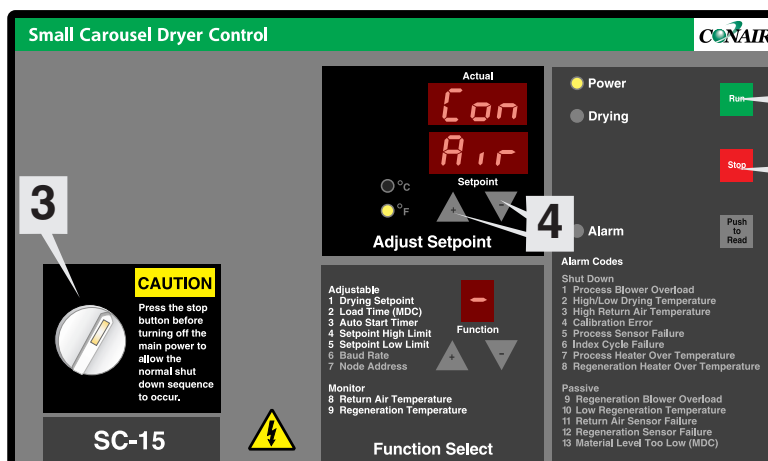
Small Carousel Dryer Control

CONAIR

3

CAUTION
Press the stop button before turning off the main power to allow the normal shut down sequence to occur.

SC-15

Actual
Con
Air
°C
°F
Setpoint
+
-
4
Adjust Setpoint

Adjustable
1 Drying Setpoint
2 Load Time (MDC)
3 Auto Start Timer
4 Setpoint High Limit
5 Setpoint Low Limit
6 Baud Rate
7 Node Address

Monitor
8 Return Air Temperature
9 Regeneration Temperature

-
Function
+
-

Function Select

Power
Drying
Alarm

Run
Stop
Push to Read

Alarm Codes

Shut Down
1 Process Blower Overload
2 High/Low Drying Temperature
3 High Return Air Temperature
4 Calibration Error
5 Process Sensor Failure
6 Index Cycle Failure
7 Process Heater Over Temperature
8 Regeneration Heater Over Temperature

Passive
9 Regeneration Blower Overload
10 Low Regeneration Temperature
11 Return Air Sensor Failure
12 Regeneration Sensor Failure
13 Material Level Too Low (MDC)